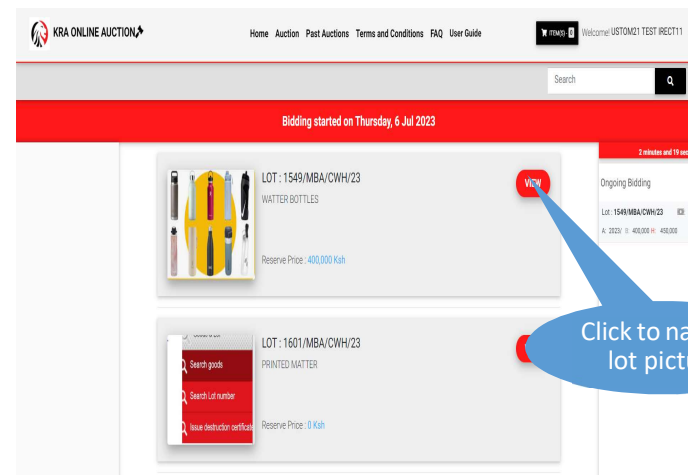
KRA ONLINE AUCTION

Home Auction Past Auctions Terms and Conditions FAQ User Guide

ITEM(S) - 0 Welcome! USTOM21 TEST IRECT11

Search

Bidding started on Thursday, 6 Jul 2023

2 minutes and 19 sec

Ongoing Bidding

Lot : 1549/MBA/CWH/23

A: 2023/ I: 400,000 H: 450,000

LOT : 1549/MBA/CWH/23

WATTER BOTTLES

Reserve Price : 400,000 Ksh

VIEW

LOT : 1601/MBA/CWH/23

PRINTED MATTER

Reserve Price : 0 Ksh

Search goods

Search Lot number

Issue destruction certificate

Click to na lot pictu